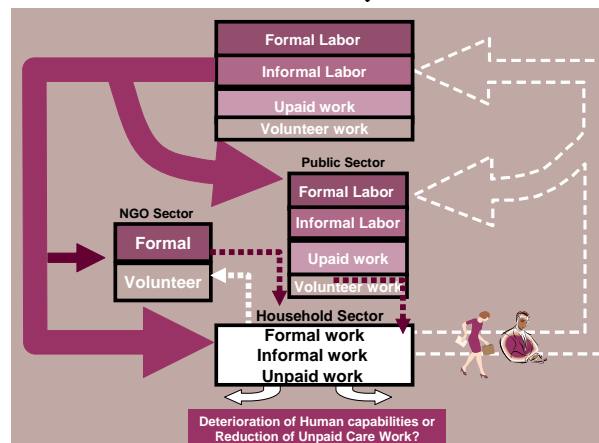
Formal Labor
Informal Labor
Upaid work
Volunteer work

Public Sector
Formal Labor
Informal Labor
Upaid work
Volunteer work

NGO Sector
Formal
Volunteer

Household Sector
Formal work
Informal work
Unpaid work

Deterioration of Human capabilities or Reduction of Unpaid Care Work?